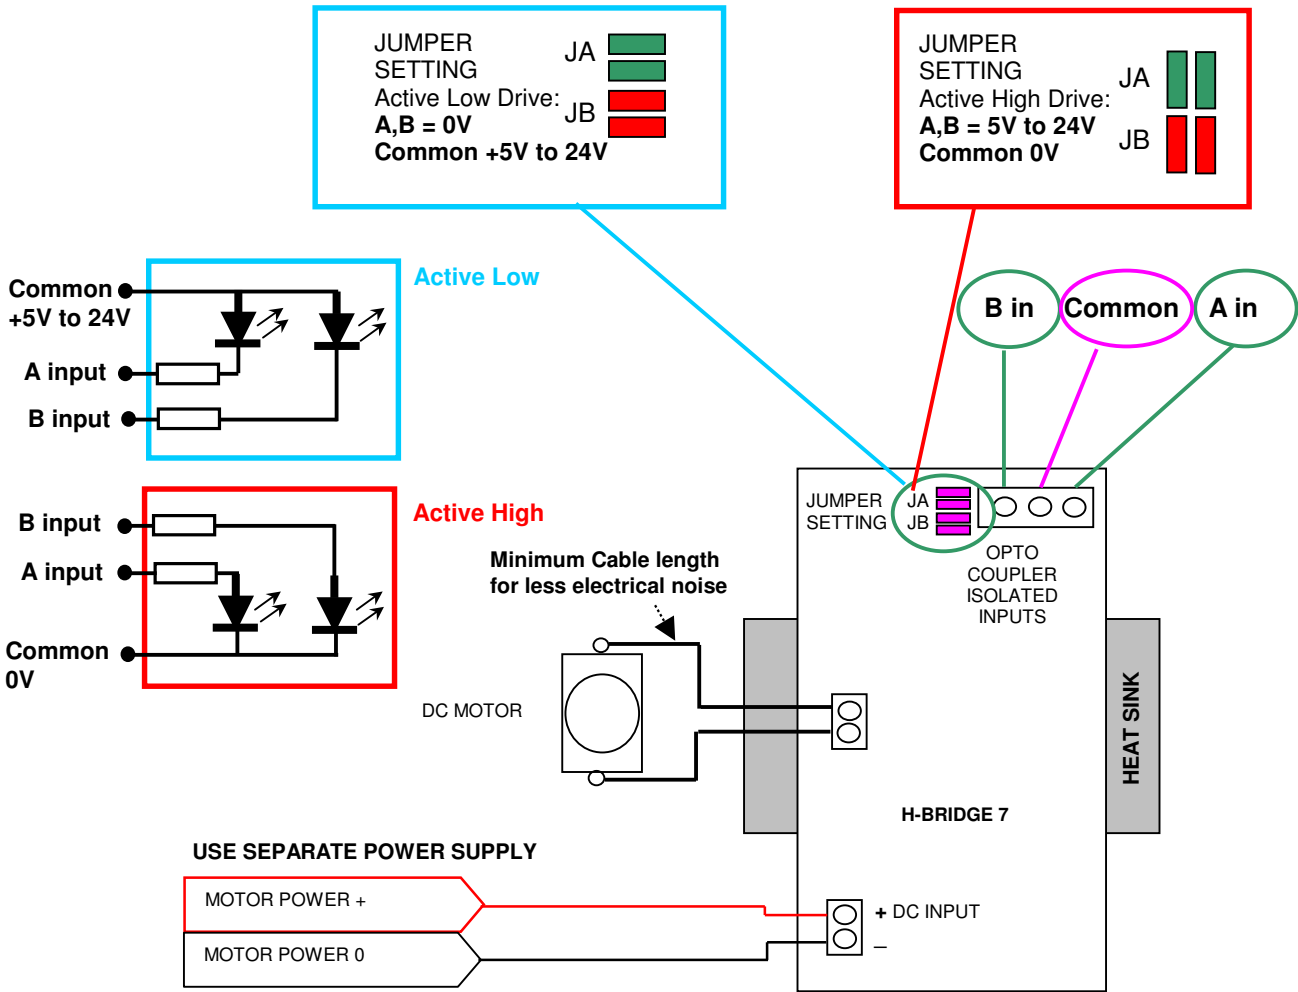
JUMPER SETTING
Active Low Drive:
A,B = 0V
Common +5V to 24V
JA
JB

JUMPER SETTING
Active High Drive:
A,B = 5V to 24V
Common 0V
JA
JB

Active Low
Common +5V to 24V
A input
B input

Active High
B input
A input
Common 0V

B in
Common
A in

JUMPER SETTING
JA
JB
OPTO COUPLER ISOLATED INPUTS

Minimum Cable length for less electrical noise

DC MOTOR

HEAT SINK

H-BRIDGE 7

USE SEPARATE POWER SUPPLY
MOTOR POWER +
MOTOR POWER 0
+ DC INPUT
–